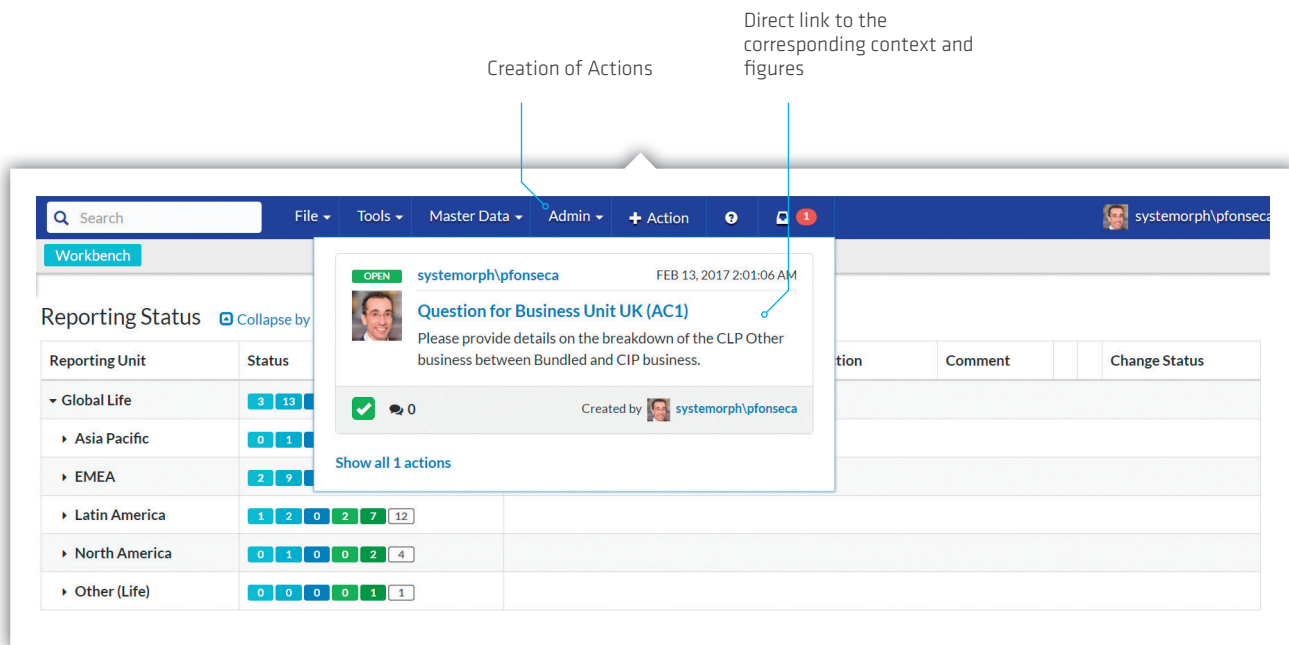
Direct link to the corresponding context and figures

Creation of Actions

Search

File ▾ Tools ▾ Master Data ▾ Admin ▾ + Action ? 1

systemorph\pfonseca

Workbench

Reporting Status Collapse by

| Reporting Unit | Status | | tion | Comment | | | Change Status |
|---|---|---|---|---|---|---|---|
| Global Life | 3 13 | | | | | | |
| Asia Pacific | 0 1 | | | | | | |
| EMEA | 2 9 | | | | | | |
| Latin America | 1 2 0 2 7 12 | | | | | | |
| North America | 0 1 0 0 2 4 | | | | | | |
| Other (Life) | 0 0 0 0 1 1 | | | | | | |

OPEN systemorph\pfonseca FEB 13, 2017 2:01:06 AM

Question for Business Unit UK (AC1)

Please provide details on the breakdown of the CLP Other business between Bundled and CIP business.

0 Created by systemorph\pfonseca

Show all 1 actions